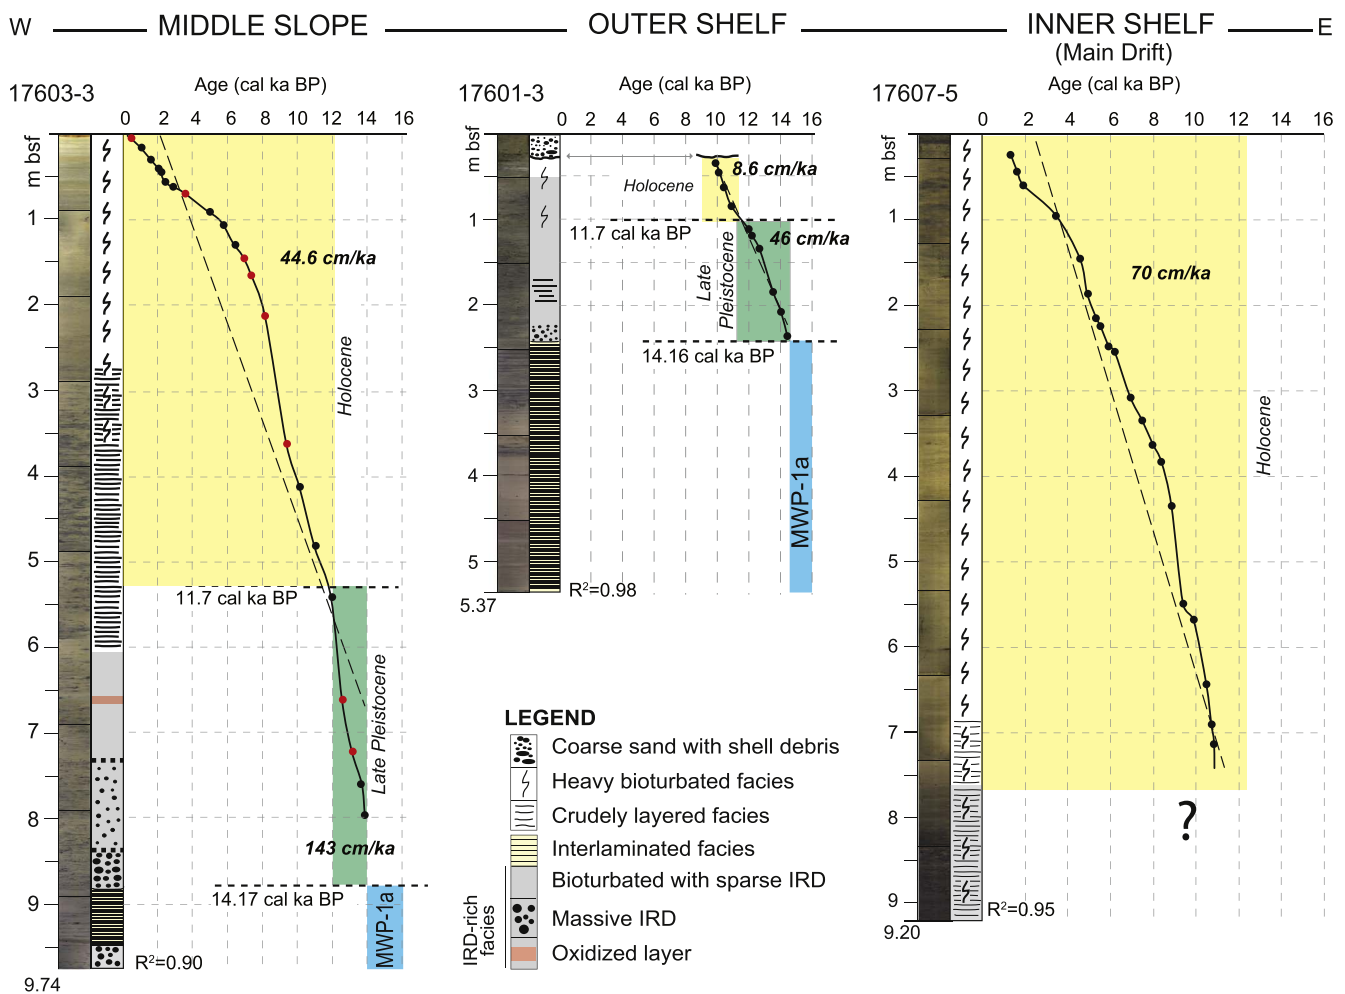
W MIDDLE SLOPE OUTER SHELF INNER SHELF (Main Drift) E

17603-3
Age (cal ka BP)
0 2 4 6 8 10 12 14 16
m bsf
1
2
3
4
5
6
7
8
9
9.74
44.6 cm/ka
Holocene
11.7 cal ka BP
Late Pleistocene
143 cm/ka
14.17 cal ka BP
MWP-1a
R$^2$=0.90

17601-3
Age (cal ka BP)
0 2 4 6 8 10 12 14 16
m bsf
1
2
3
4
5
5.37
8.6 cm/ka
Holocene
11.7 cal ka BP
46 cm/ka
Late Pleistocene
14.16 cal ka BP
MWP-1a
R$^2$=0.98

17607-5
Age (cal ka BP)
0 2 4 6 8 10 12 14 16
m bsf
1
2
3
4
5
6
7
8
9
9.20
70 cm/ka
Holocene
?
R$^2$=0.95

LEGEND
Coarse sand with shell debris
Heavy bioturbated facies
Crudely layered facies
Interlaminated facies
IRD-rich facies
Bioturbated with sparse IRD
Massive IRD
Oxidized layer